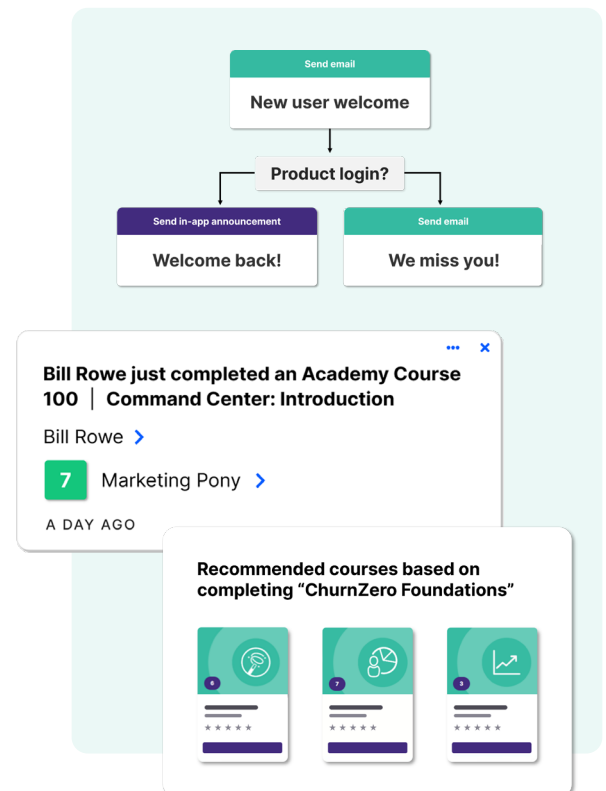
Send email

New user welcome

Product login?

Send in-app announcement

Welcome back!

Send email

We miss you!

Bill Rowe just completed an Academy Course 100 | Command Center: Introduction

Bill Rowe

7

Marketing Pony

A DAY AGO

Recommended courses based on completing “ChurnZero Foundations”

6

7

3